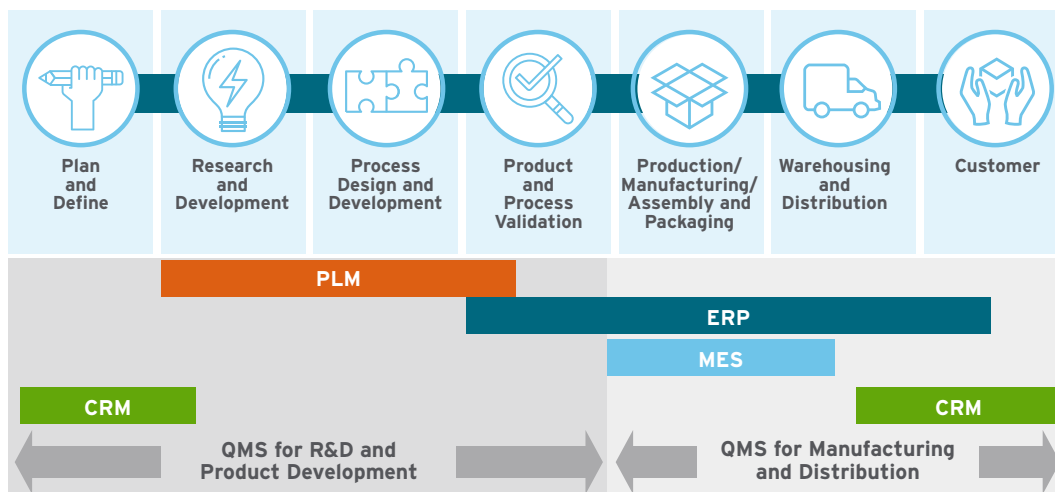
Plan and Define

Research and Development

Process Design and Development

Product and Process Validation

Production/ Manufacturing/ Assembly and Packaging

Warehousing and Distribution

Customer

PLM

ERP

MES

CRM

CRM

QMS for R&D and Product Development

QMS for Manufacturing and Distribution